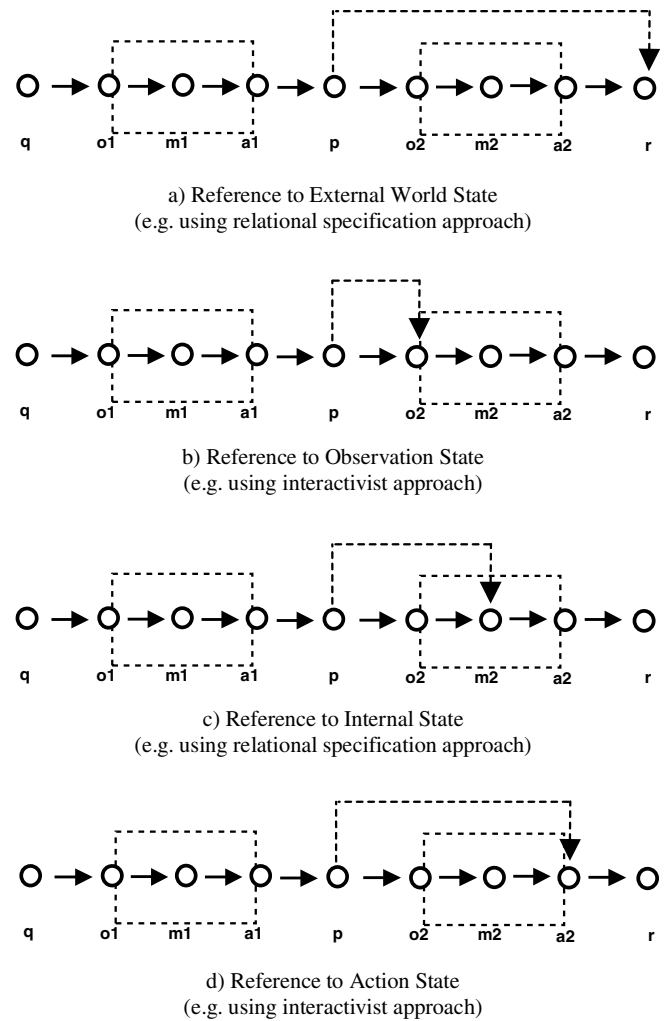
q o1 m1 a1 p o2 m2 a2 r

a) Reference to External World State
(e.g. using relational specification approach)

q o1 m1 a1 p o2 m2 a2 r

b) Reference to Observation State
(e.g. using interactivist approach)

q o1 m1 a1 p o2 m2 a2 r

c) Reference to Internal State
(e.g. using relational specification approach)

q o1 m1 a1 p o2 m2 a2 r

d) Reference to Action State
(e.g. using interactivist approach)